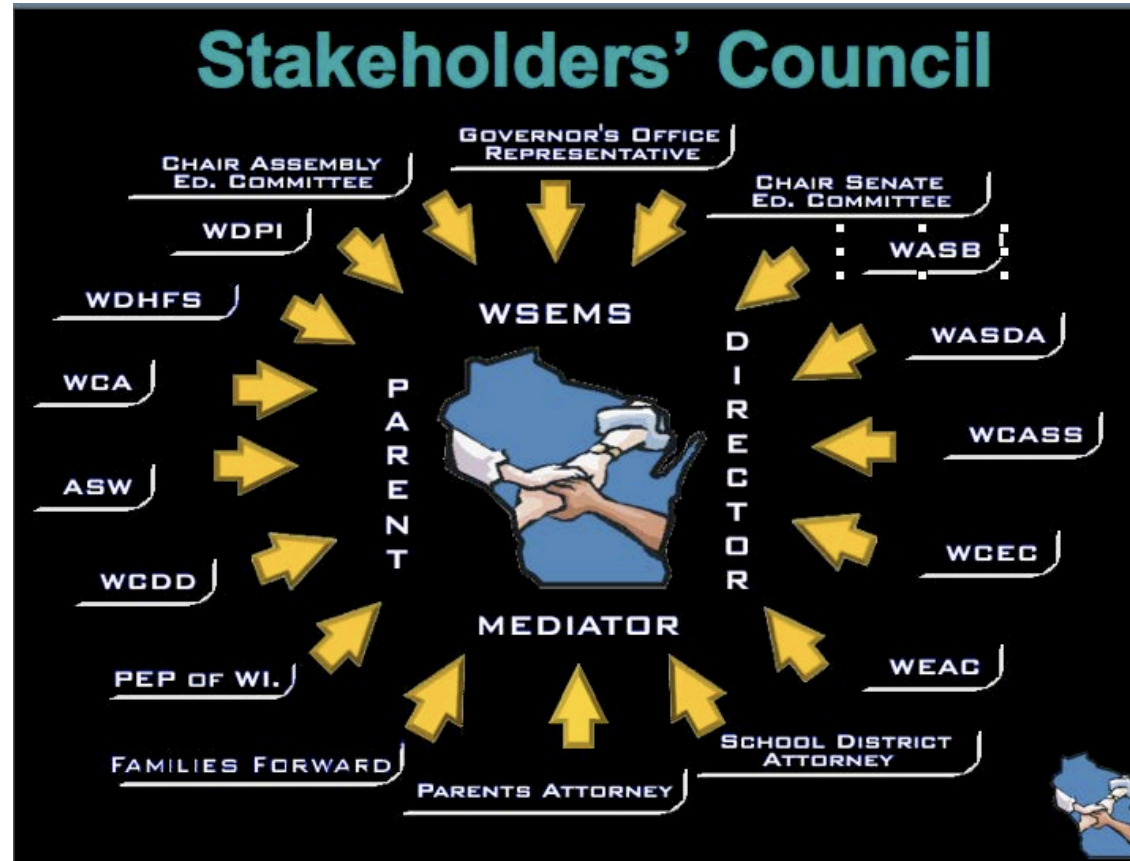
Stakeholders' Council

Governor's Office Representative

Chair Assembly Ed. Committee

Chair Senate Ed. Committee

WDPI

WASB

WDHFS

WSEMS

WASDA

WCA

PARENT

DIRECTOR

WCASS

ASW

WCEC

WCDD

MEDIATOR

PEP of WI.

WEAC

Families Forward

School District Attorney

Parents Attorney